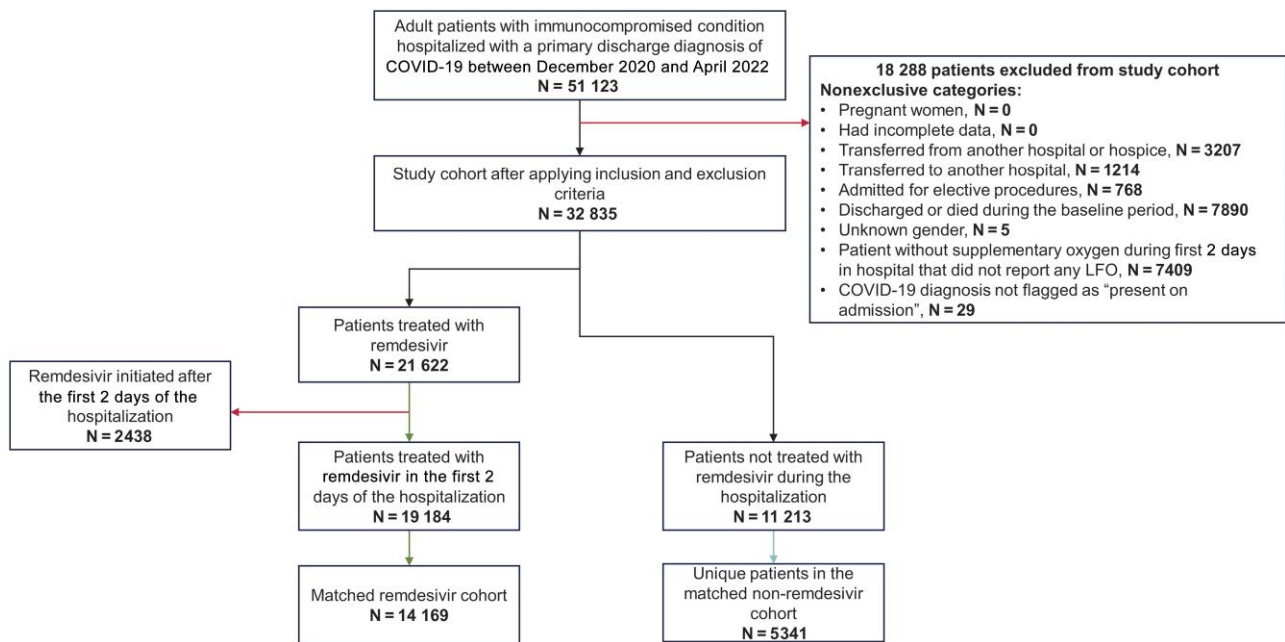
Adult patients with immunocompromised condition hospitalized with a primary discharge diagnosis of COVID-19 between December 2020 and April 2022
N = 51 123

18 288 patients excluded from study cohort
Nonexclusive categories:
• Pregnant women, N = 0
• Had incomplete data, N = 0
• Transferred from another hospital or hospice, N = 3207
• Transferred to another hospital, N = 1214
• Admitted for elective procedures, N = 768
• Discharged or died during the baseline period, N = 7890
• Unknown gender, N = 5
• Patient without supplementary oxygen during first 2 days in hospital that did not report any LFO, N = 7409
• COVID-19 diagnosis not flagged as "present on admission", N = 29

Study cohort after applying inclusion and exclusion criteria
N = 32 835

Patients treated with remdesivir
N = 21 622

Remdesivir initiated after the first 2 days of the hospitalization
N = 2438

Patients treated with remdesivir in the first 2 days of the hospitalization
N = 19 184

Patients not treated with remdesivir during the hospitalization
N = 11 213

Matched remdesivir cohort
N = 14 169

Unique patients in the matched non-remdesivir cohort
N = 5341